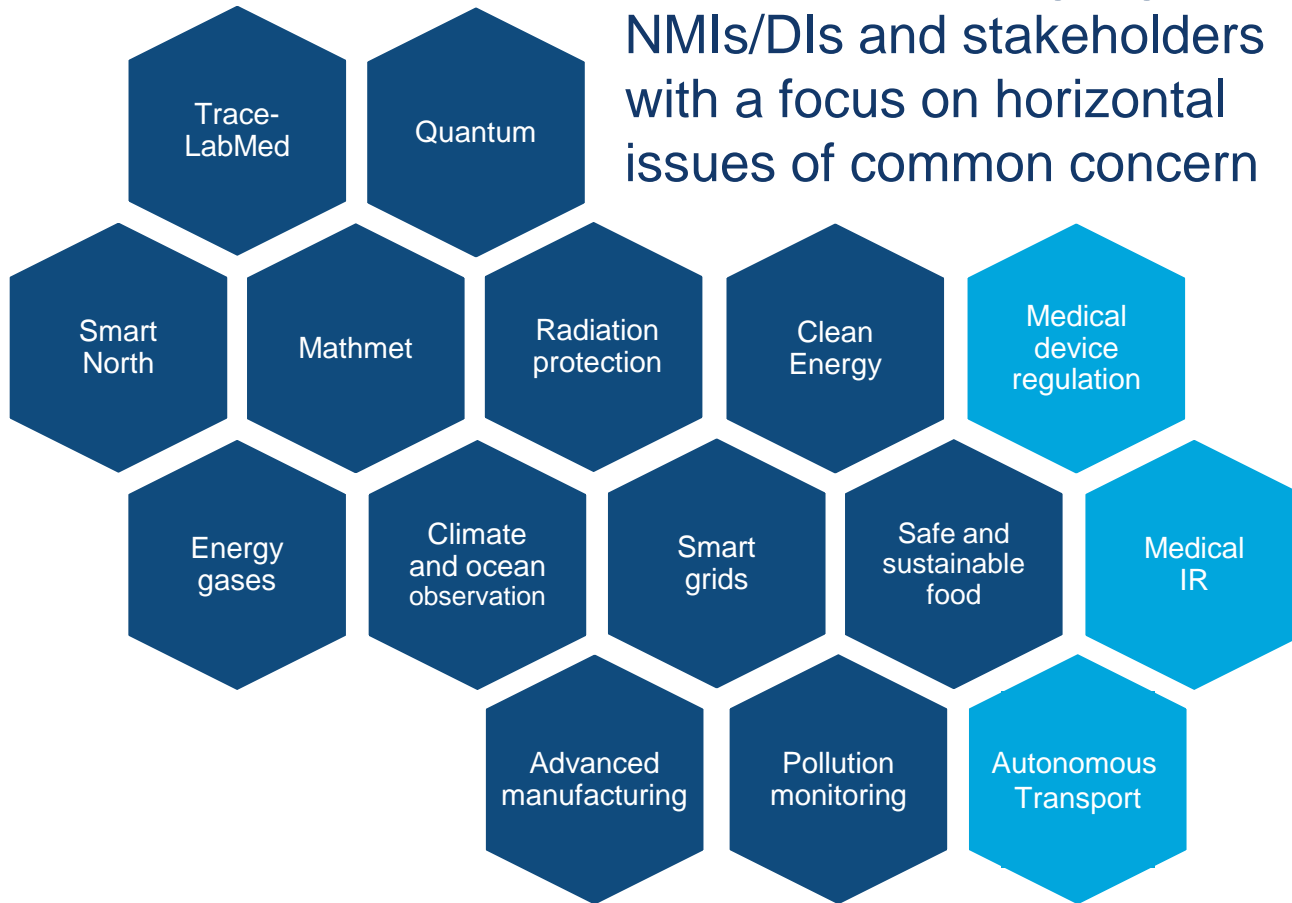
NMIs/DIs and stakeholders with a focus on horizontal issues of common concern

Trace-LabMed

Quantum

Smart North

Mathmet

Radiation protection

Clean Energy

Medical device regulation

Energy gases

Climate and ocean observation

Smart grids

Safe and sustainable food

Medical IR

Advanced manufacturing

Pollution monitoring

Autonomous Transport